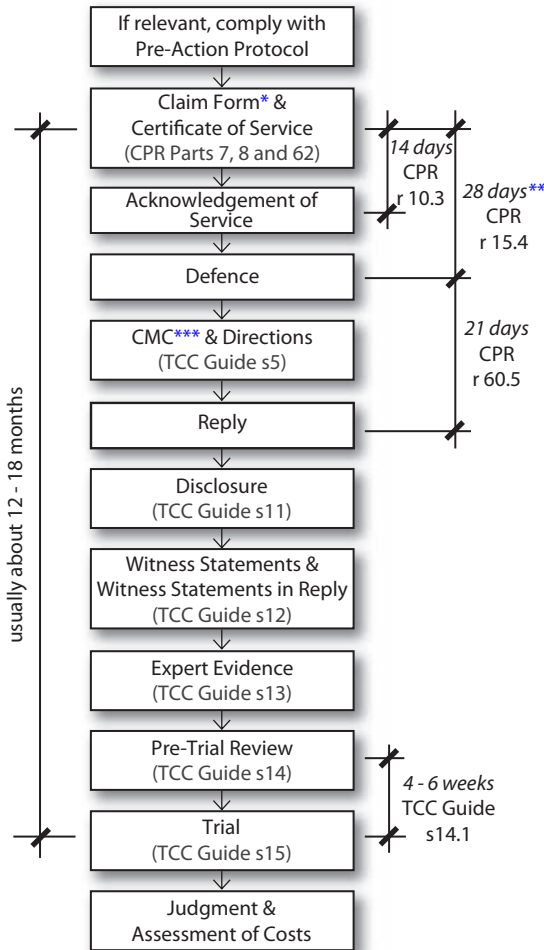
If relevant, comply with Pre-Action Protocol

Claim Form* & Certificate of Service (CPR Parts 7, 8 and 62)

Acknowledgement of Service

Defence

CMC*** & Directions (TCC Guide s5)

Reply

Disclosure (TCC Guide s11)

Witness Statements & Witness Statements in Reply (TCC Guide s12)

Expert Evidence (TCC Guide s13)

Pre-Trial Review (TCC Guide s14)

Trial (TCC Guide s15)

Judgment & Assessment of Costs

usually about 12 - 18 months

14 days CPR r 10.3

28 days** CPR r 15.4

21 days CPR r 60.5

4 - 6 weeks TCC Guide s14.1